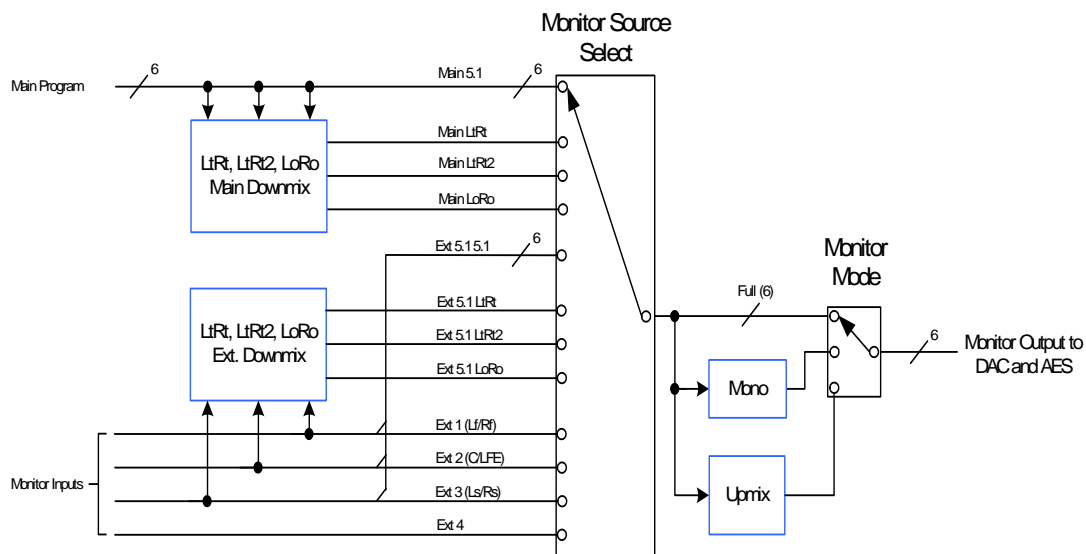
Monitor Source Select

Main Program
6
Main 5.1
6

LtRt, LtRt2, LoRo Main Downmix
Main LtRt
Main LtRt2
Main LoRo

Ext 5.1 5.1
6

LtRt, LtRt2, LoRo Ext. Downmix
Ext 5.1 LtRt
Ext 5.1 LtRt2
Ext 5.1 LoRo

Monitor Inputs
Ext 1 (Lf/Rf)
Ext 2 (C/LFE)
Ext 3 (Ls/Rs)
Ext 4

Monitor Mode
Full (6)
Mono
Upmix
6
Monitor Output to DAC and AES